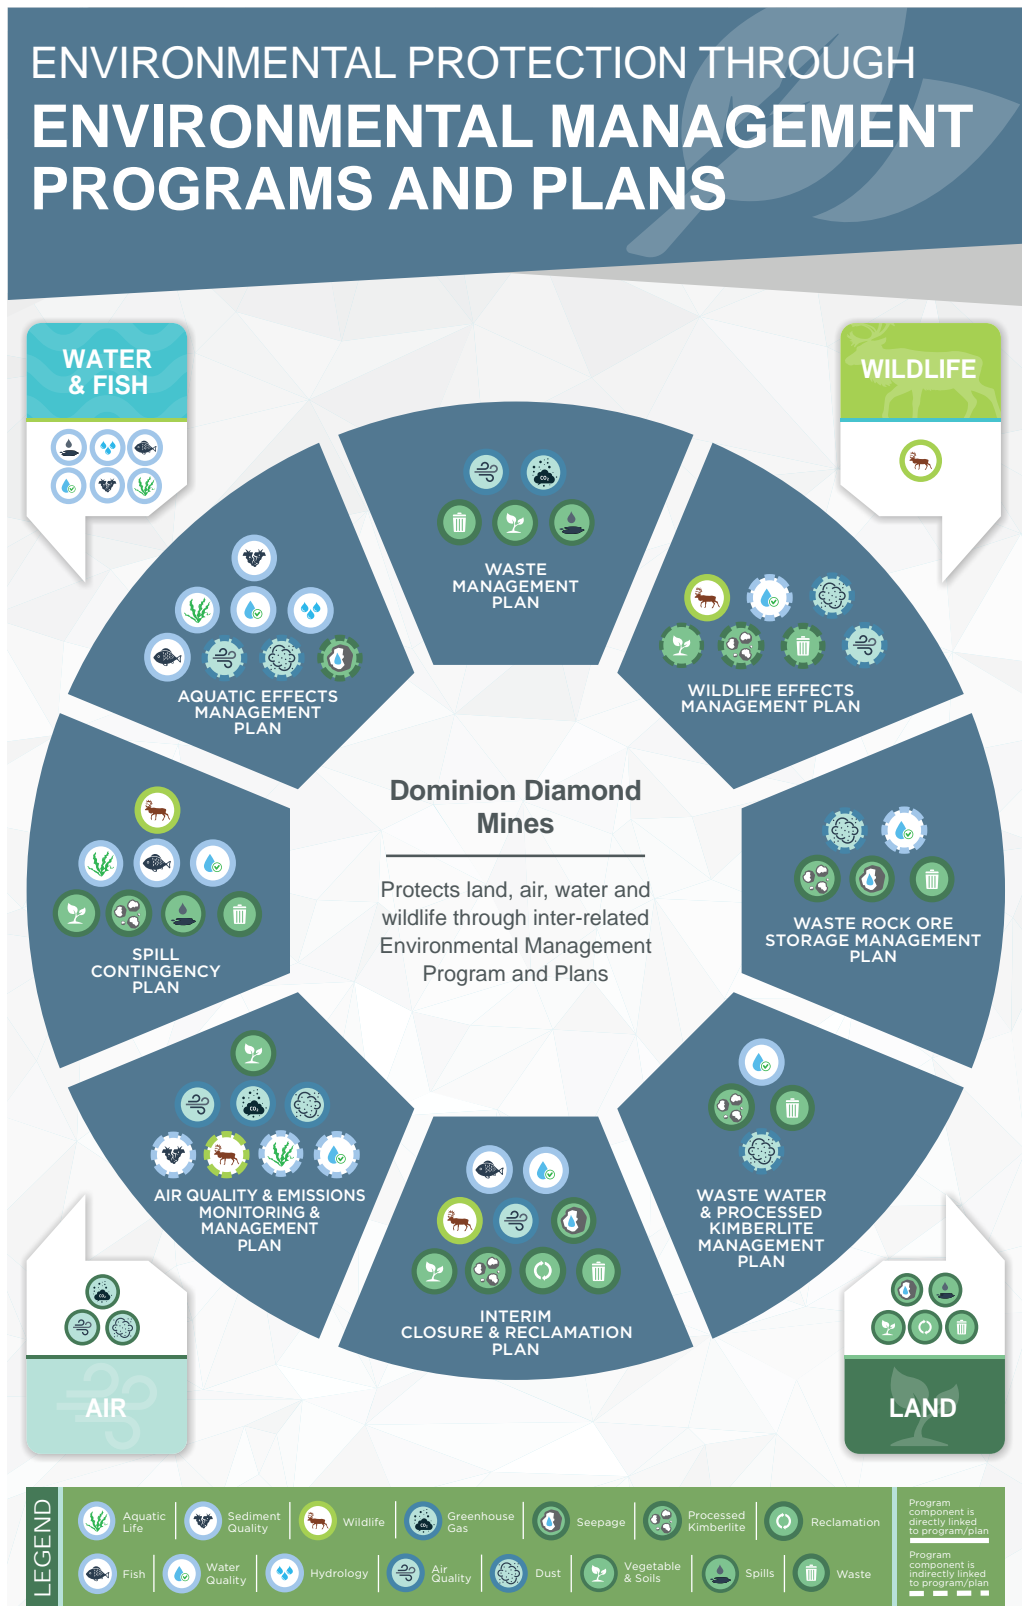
ENVIRONMENTAL PROTECTION THROUGH
ENVIRONMENTAL MANAGEMENT PROGRAMS AND PLANS

WATER & FISH

WILDLIFE

WASTE MANAGEMENT PLAN

AQUATIC EFFECTS MANAGEMENT PLAN

WILDLIFE EFFECTS MANAGEMENT PLAN

Dominion Diamond Mines

Protects land, air, water and wildlife through inter-related Environmental Management Program and Plans

SPILL CONTINGENCY PLAN

WASTE ROCK ORE STORAGE MANAGEMENT PLAN

AIR QUALITY & EMISSIONS MONITORING & MANAGEMENT PLAN

WASTE WATER & PROCESSED KIMBERLITE MANAGEMENT PLAN

INTERIM CLOSURE & RECLAMATION PLAN

AIR

LAND

LEGEND

Aquatic Life
Sediment Quality
Wildlife
Greenhouse Gas
Seepage
Processed Kimberlite
Reclamation
Fish
Water Quality
Hydrology
Air Quality
Dust
Vegetable & Soils
Spills
Waste

Program component is directly linked to program/plan
Program component is indirectly linked to program/plan